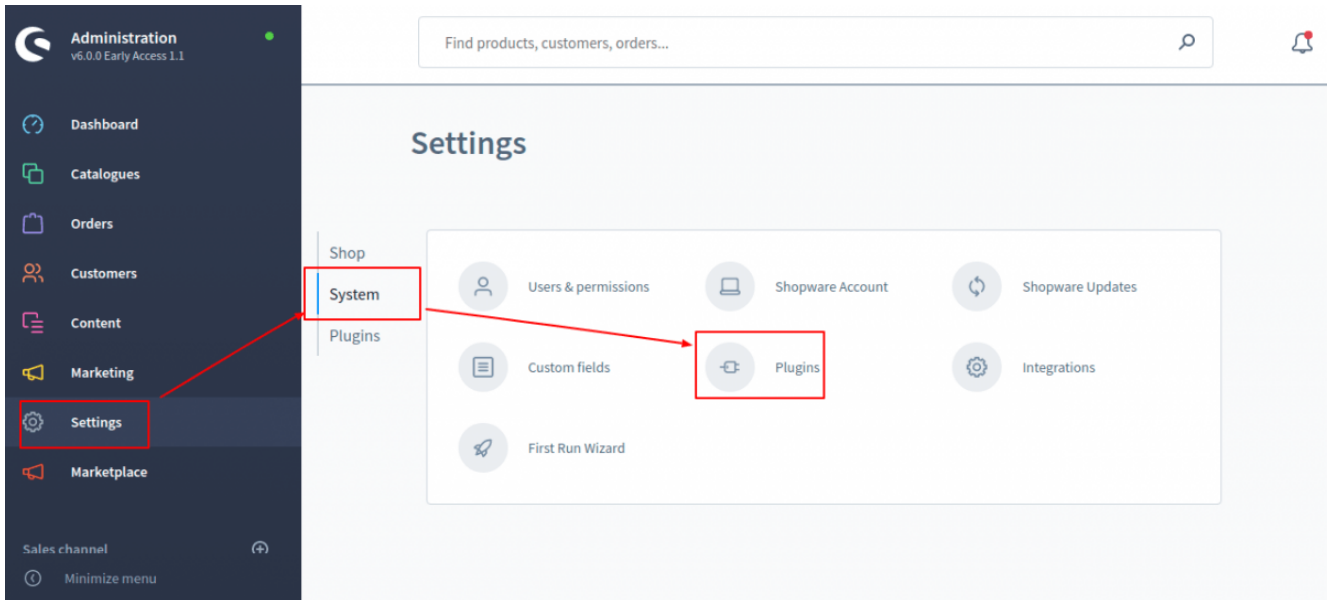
Administration
v6.0.0 Early Access 1.1

Dashboard
Catalogues
Orders
Customers
Content
Marketing
Settings
Marketplace

Sales channel
Minimize menu

Find products, customers, orders...

Settings

Shop
System
Plugins

Users & permissions
Shopware Account
Shopware Updates
Custom fields
Plugins
Integrations
First Run Wizard